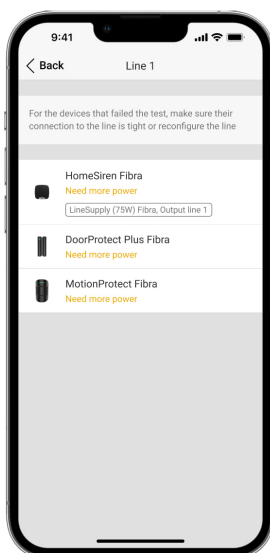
9:41

Back

Line 1

For the devices that failed the test, make sure their connection to the line is tight or reconfigure the line

HomeSiren Fibra
Need more power
LineSupply (75W) Fibra, Output line 1

DoorProtect Plus Fibra
Need more power

MotionProtect Fibra
Need more power